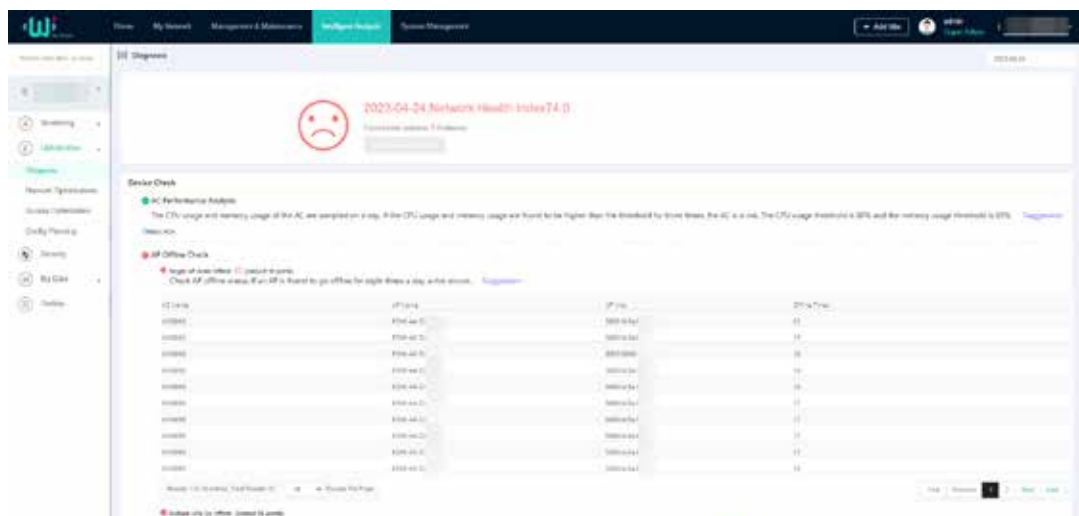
Home My Network Management & Maintenance Intelligent Analysis System Management

+ Add Site admin Super Admin

Diagnosis

2023-04-24

2023-04-24 Network Health Index74.0

Device Check

AC Performance Analysis

The CPU usage and memory usage of the AC are sampled on a day. If the CPU usage and memory usage are found to be higher than the threshold for three times, the AC is a risk. The CPU usage threshold is 80% and the memory usage threshold is 80%. Suggestion

AP Offline Check

Check AP offline status. If an AP is found to go offline for eight times a day, a risk occurs. Suggestion

| AC Name | AP Name | AP Mac | Off-line Times |
|---|---|---|---|
| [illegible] | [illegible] | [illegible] | 21 |
| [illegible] | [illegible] | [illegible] | 19 |
| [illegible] | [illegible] | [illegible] | 18 |
| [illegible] | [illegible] | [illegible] | 18 |
| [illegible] | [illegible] | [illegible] | 18 |
| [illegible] | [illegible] | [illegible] | 17 |
| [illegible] | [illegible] | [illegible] | 17 |
| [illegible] | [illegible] | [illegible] | 17 |
| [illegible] | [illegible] | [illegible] | 17 |
| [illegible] | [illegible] | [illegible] | 13 |

First Previous 1 2 Next Last

Monitoring
Optimization
Diagnosis
Network Optimization
Access Optimization
Config Planning
Security
Big Data
Toolkit